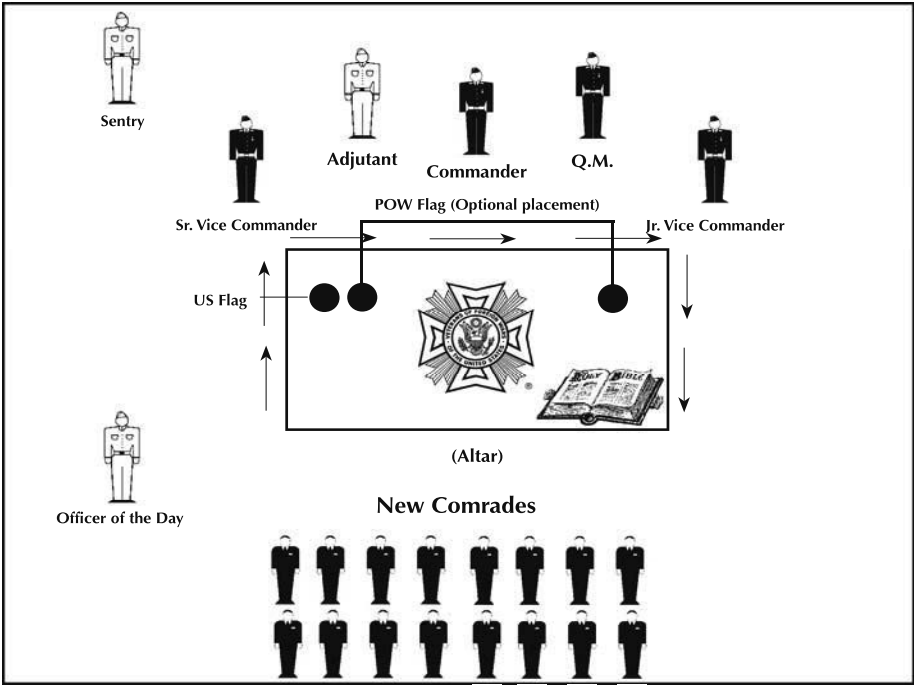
Sentry

Adjutant

Commander

Q.M.

Sr. Vice Commander

POW Flag (Optional placement)

Jr. Vice Commander

US Flag

VETERANS OF FOREIGN WARS OF THE UNITED STATES

HOLY BIBLE

(Altar)

Officer of the Day

New Comrades